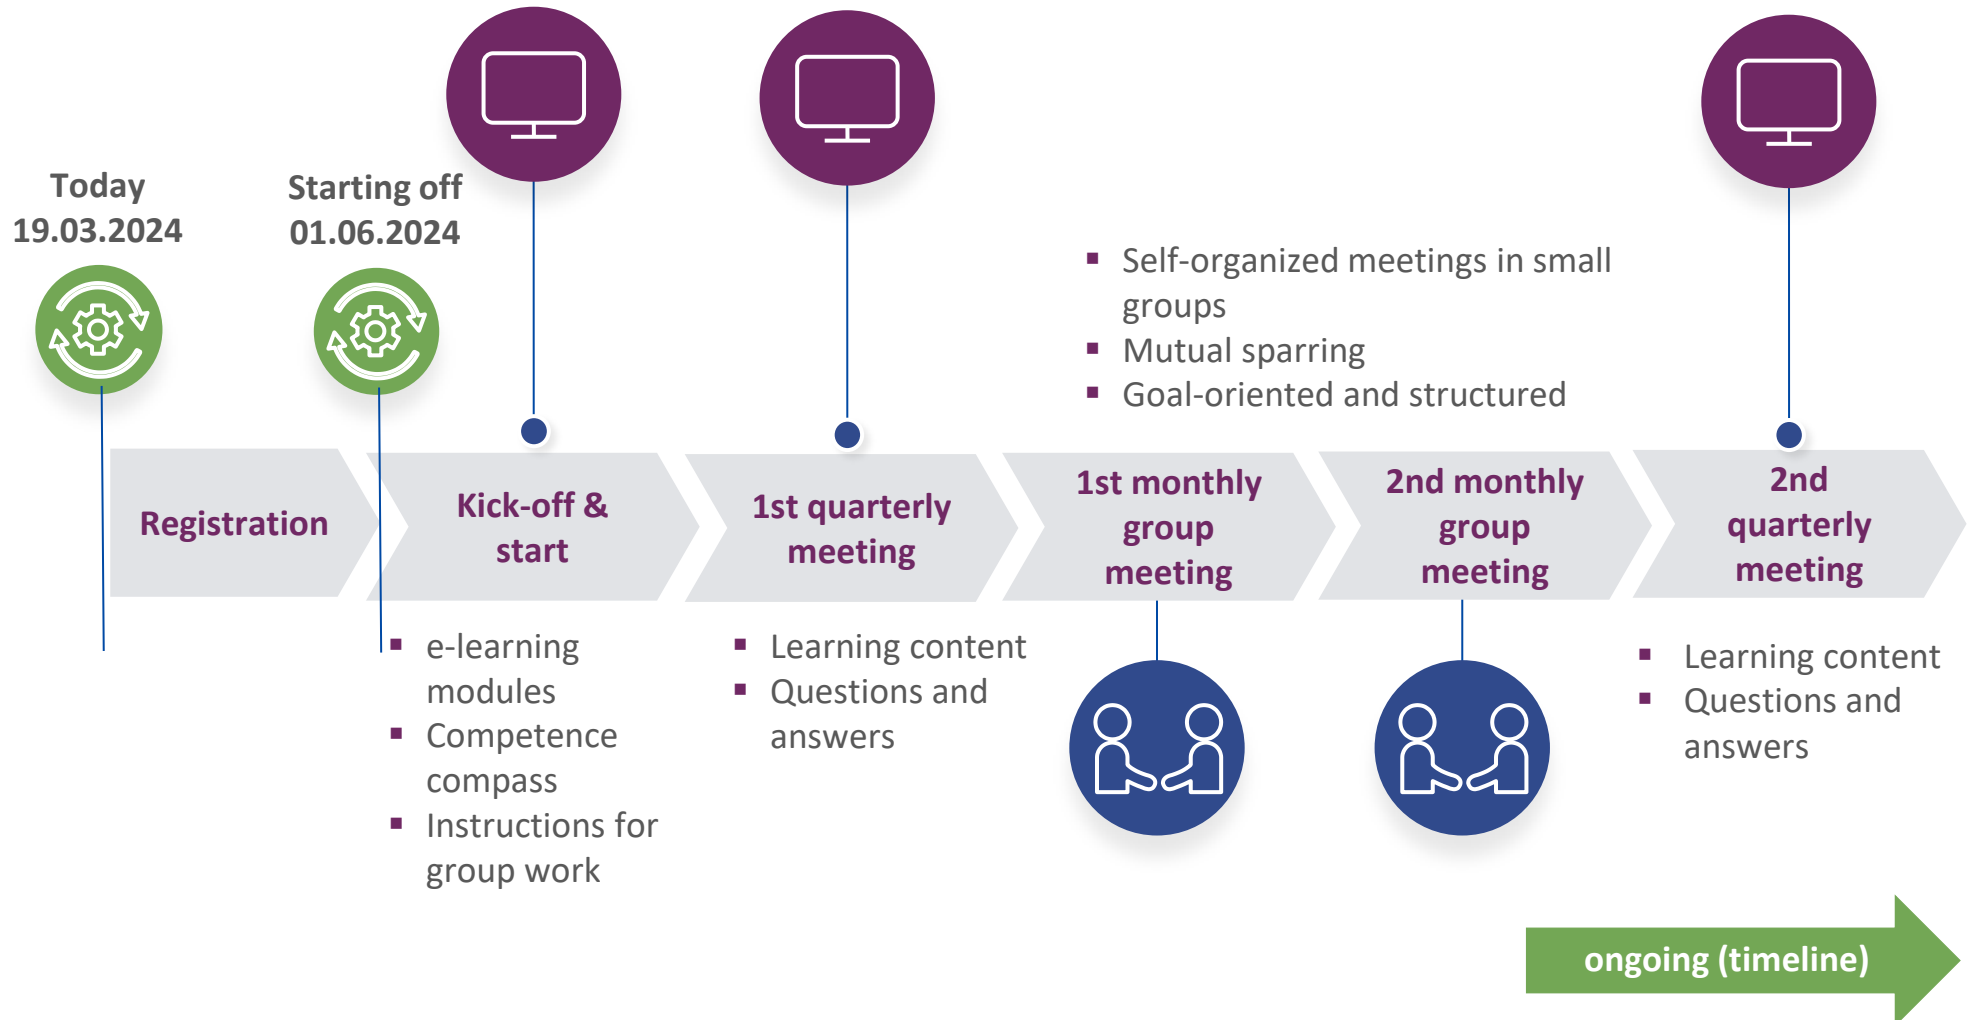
Today
19.03.2024

Starting off
01.06.2024

- Self-organized meetings in small groups
- Mutual sparring
- Goal-oriented and structured

Registration

Kick-off & start

1st quarterly meeting

1st monthly group meeting

2nd monthly group meeting

2nd quarterly meeting

- e-learning modules
- Competence compass
- Instructions for group work

- Learning content
- Questions and answers

- Learning content
- Questions and answers

ongoing (timeline)